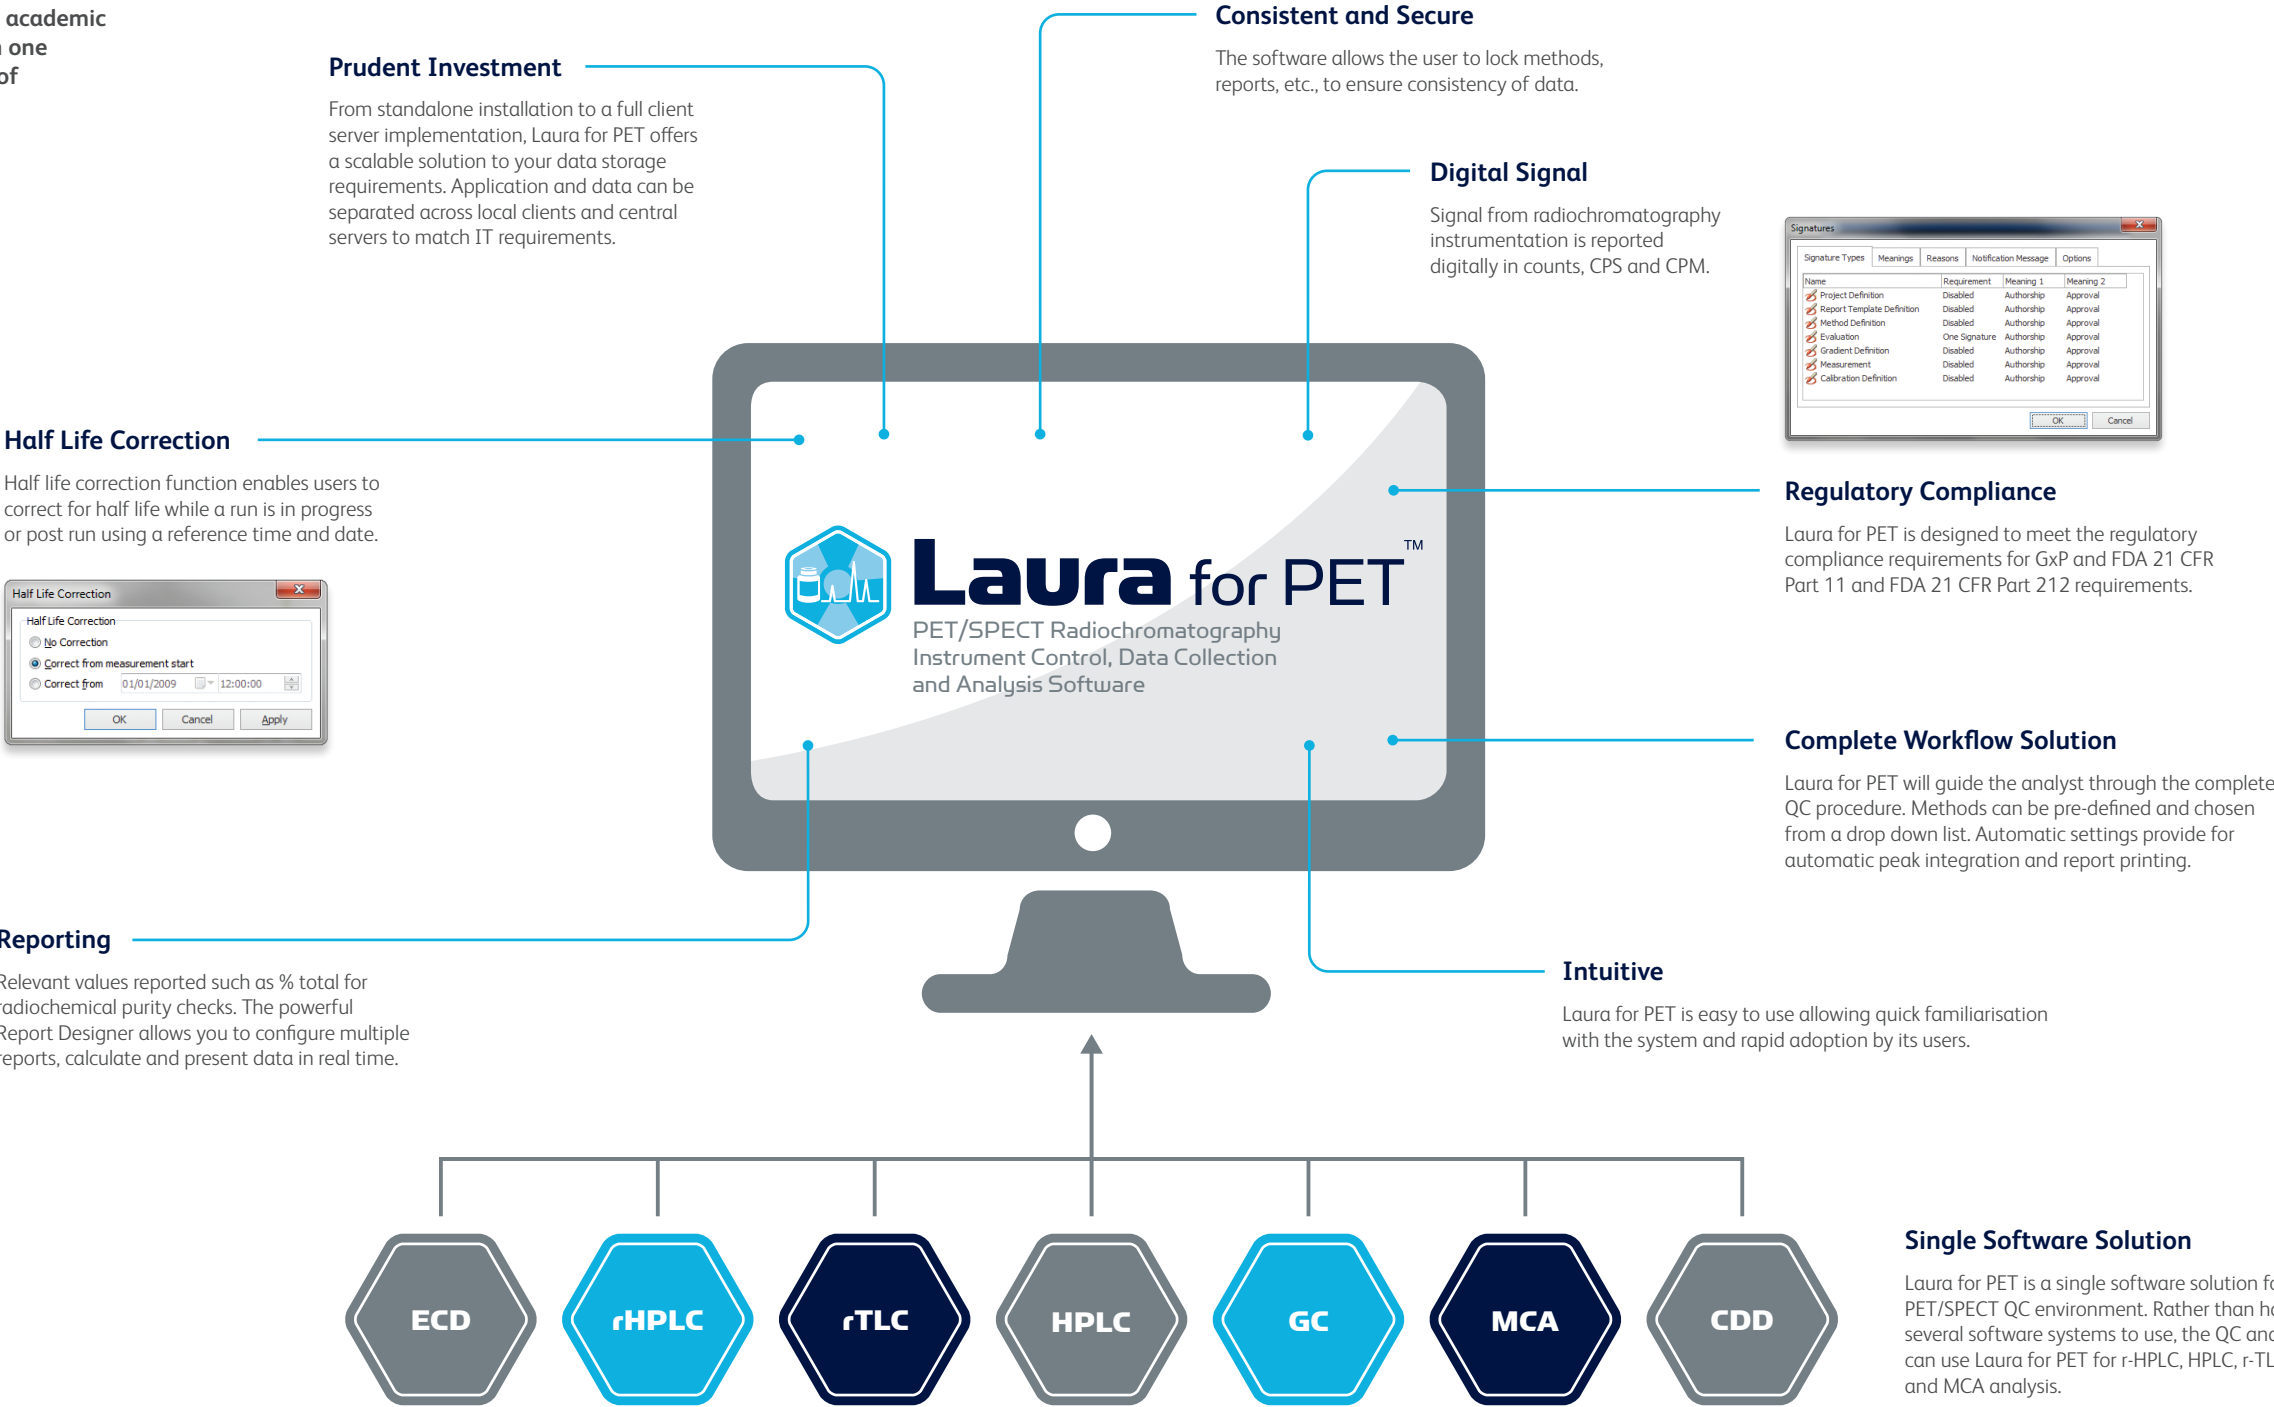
academic
one
of

Prudent Investment

From standalone installation to a full client server implementation, Laura for PET offers a scalable solution to your data storage requirements. Application and data can be separated across local clients and central servers to match IT requirements.

Consistent and Secure

The software allows the user to lock methods, reports, etc., to ensure consistency of data.

Digital Signal

Signal from radiochromatography instrumentation is reported digitally in counts, CPS and CPM.

Signatures

| Signature Types | Meanings | Reasons | Notification Message | Options |
|---|---|---|---|---|

| Name | Requirement | Meaning 1 | Meaning 2 |
|---|---|---|---|
| Project Definition | Disabled | Authorship | Approval |
| Report Template Definition | Disabled | Authorship | Approval |
| Method Definition | Disabled | Authorship | Approval |
| Evaluation | One Signature | Authorship | Approval |
| Gradient Definition | Disabled | Authorship | Approval |
| Measurement | Disabled | Authorship | Approval |
| Calibration Definition | Disabled | Authorship | Approval |

OK Cancel

Half Life Correction

Half life correction function enables users to correct for half life while a run is in progress or post run using a reference time and date.

Half Life Correction
Half Life Correction
No Correction
Correct from measurement start
Correct from 01/01/2009 12:00:00
OK Cancel Apply

Laura for PET™
PET/SPECT Radiochromatography Instrument Control, Data Collection and Analysis Software

Regulatory Compliance

Laura for PET is designed to meet the regulatory compliance requirements for GxP and FDA 21 CFR Part 11 and FDA 21 CFR Part 212 requirements.

Complete Workflow Solution

Laura for PET will guide the analyst through the complete QC procedure. Methods can be pre-defined and chosen from a drop down list. Automatic settings provide for automatic peak integration and report printing.

Reporting

Relevant values reported such as % total for radiochemical purity checks. The powerful Report Designer allows you to configure multiple reports, calculate and present data in real time.

Intuitive

Laura for PET is easy to use allowing quick familiarisation with the system and rapid adoption by its users.

ECD rHPLC rTLC HPLC GC MCA CDD

Single Software Solution

Laura for PET is a single software solution f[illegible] PET/SPECT QC environment. Rather than h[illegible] several software systems to use, the QC an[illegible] can use Laura for PET for r-HPLC, HPLC, r-TL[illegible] and MCA analysis.